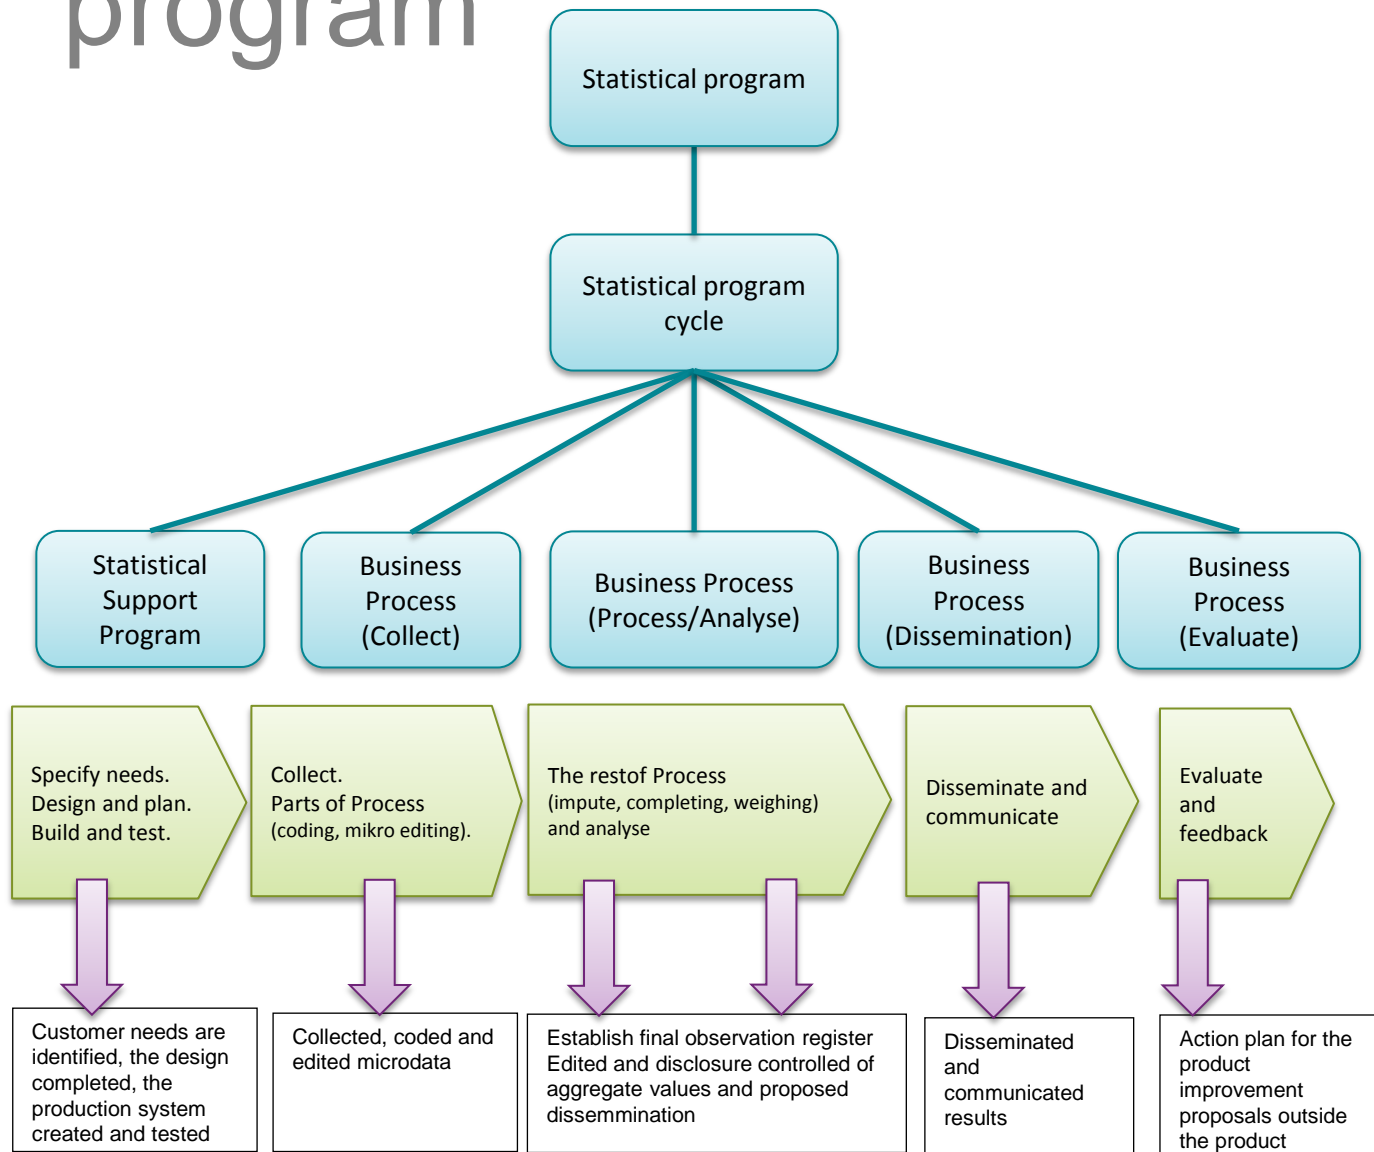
program

Statistical program

Statistical program cycle

Statistical Support Program

Business Process (Collect)

Business Process (Process/Analyse)

Business Process (Dissemination)

Business Process (Evaluate)

Specify needs. Design and plan. Build and test.

Collect. Parts of Process (coding, mikro editing).

The restof Process (impute, completing, weighing) and analyse

Disseminate and communicate

Evaluate and feedback

Customer needs are identified, the design completed, the production system created and tested

Collected, coded and edited microdata

Establish final observation register Edited and disclosure controlled of aggregate values and proposed dissemmination

Disseminated and communicated results

Action plan for the product improvement proposals outside the product